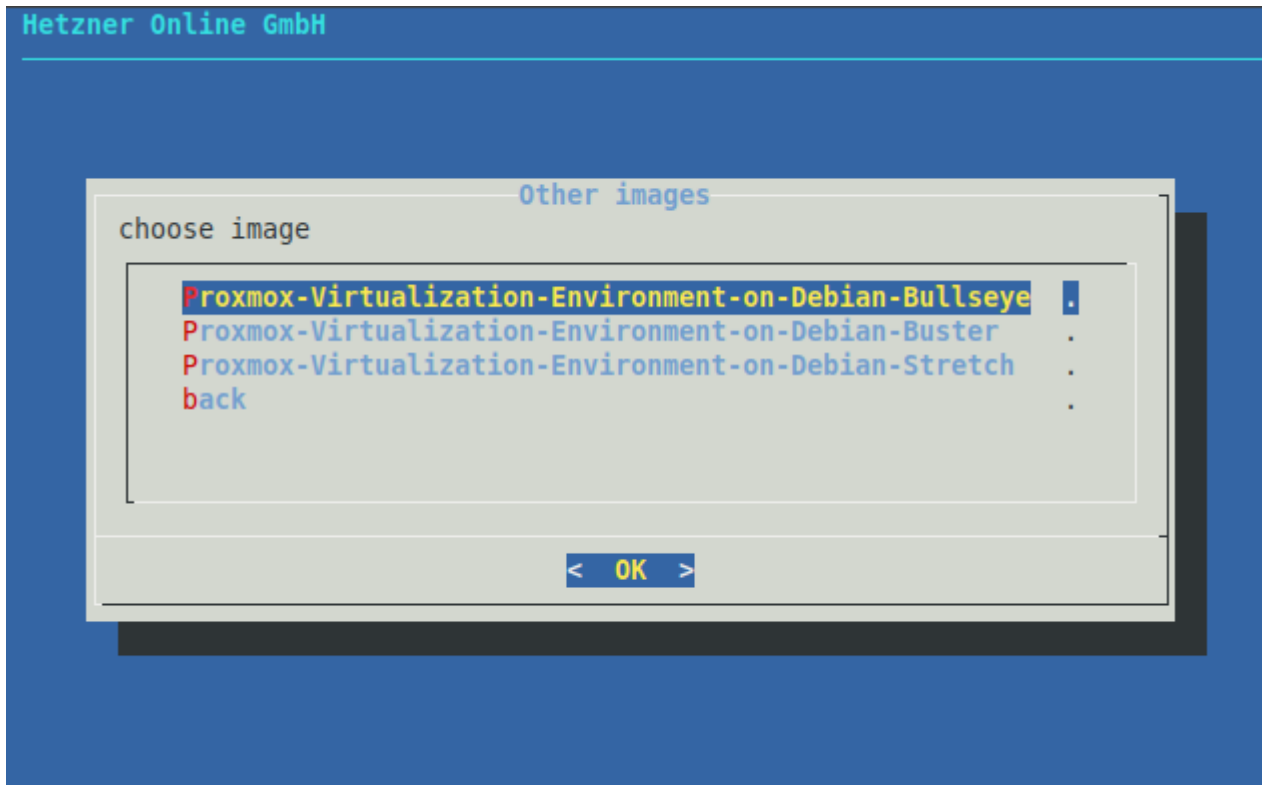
Hetzner Online GmbH

Other images

choose image

Proxmox-Virtualization-Environment-on-Debian-Bullseye .
Proxmox-Virtualization-Environment-on-Debian-Buster .
Proxmox-Virtualization-Environment-on-Debian-Stretch .
back .

< OK >